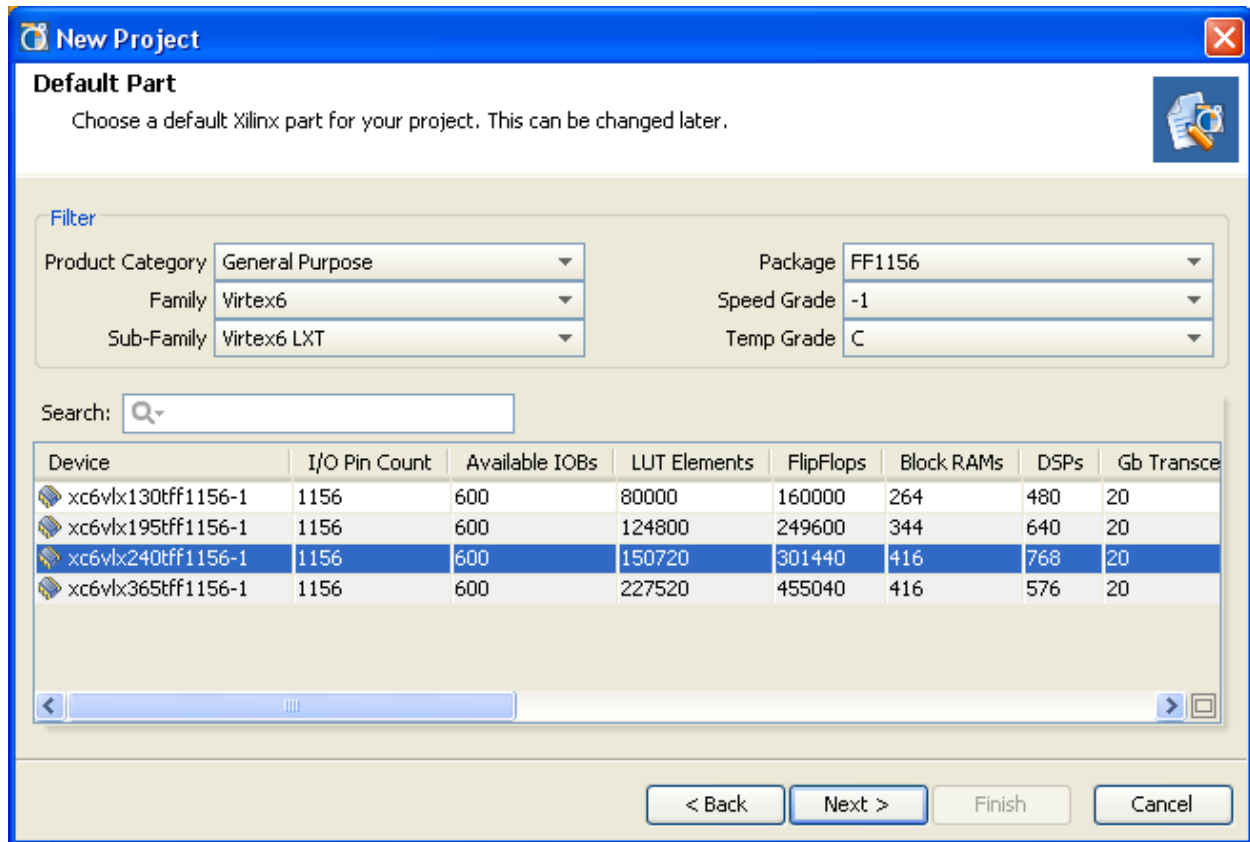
New Project

Default Part

Choose a default Xilinx part for your project. This can be changed later.

Filter

Product Category General Purpose

Family Virtex6

Sub-Family Virtex6 LXT

Package FF1156

Speed Grade -1

Temp Grade C

Search:

| Device | I/O Pin Count | Available IOBs | LUT Elements | FlipFlops | Block RAMs | DSPs | Gb Transce |
|---|---|---|---|---|---|---|---|
| xc6vlx130tff1156-1 | 1156 | 600 | 80000 | 160000 | 264 | 480 | 20 |
| xc6vlx195tff1156-1 | 1156 | 600 | 124800 | 249600 | 344 | 640 | 20 |
| xc6vlx240tff1156-1 | 1156 | 600 | 150720 | 301440 | 416 | 768 | 20 |
| xc6vlx365tff1156-1 | 1156 | 600 | 227520 | 455040 | 416 | 576 | 20 |

< Back   Next >   Finish   Cancel